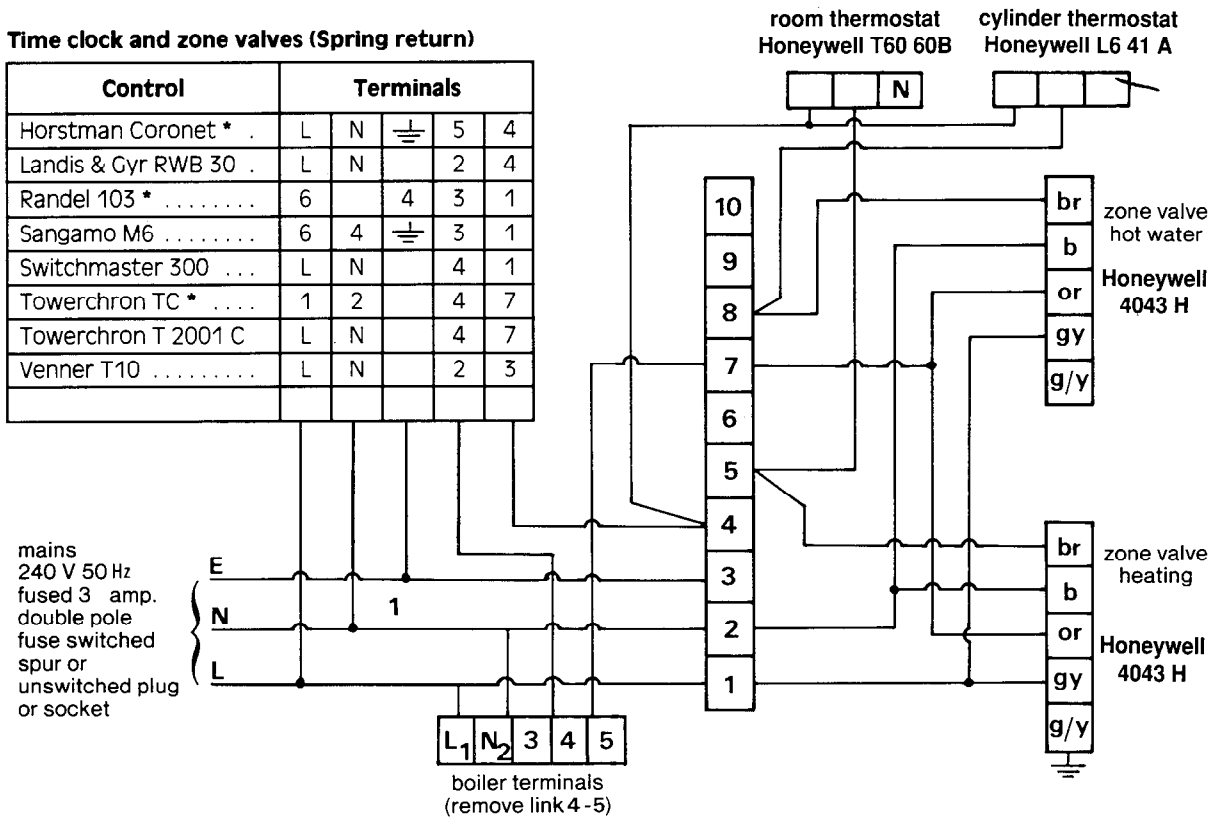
Time clock and zone valves (Spring return)

| Control | Terminals | | | | |
|---|---|---|---|---|---|
| Horstman Coronet * . | L | N | ⏚ | 5 | 4 |
| Landis & Gyr RWB 30 . | L | N | | 2 | 4 |
| Randel 103 * . . . . . . . . | 6 | | 4 | 3 | 1 |
| Sangamo M6 . . . . . . . . | 6 | 4 | ⏚ | 3 | 1 |
| Switchmaster 300 . . . | L | N | | 4 | 1 |
| Towerchron TC * . . . . | 1 | 2 | | 4 | 7 |
| Towerchron T 2001 C | L | N | | 4 | 7 |
| Venner T10 . . . . . . . . . | L | N | | 2 | 3 |
| | | | | | |

room thermostat
Honeywell T60 60B

N

cylinder thermostat
Honeywell L6 41 A

10
9
8
7
6
5
4
3
2
1

br
b
or
gy
g/y

zone valve
hot water

Honeywell
4043 H

br
b
or
gy
g/y

zone valve
heating

Honeywell
4043 H

mains
240 V 50 Hz
fused 3 amp.
double pole
fuse switched
spur or
unswitched plug
or socket

E
N
L

1

L1 N2 3 4 5

boiler terminals
(remove link 4 - 5)